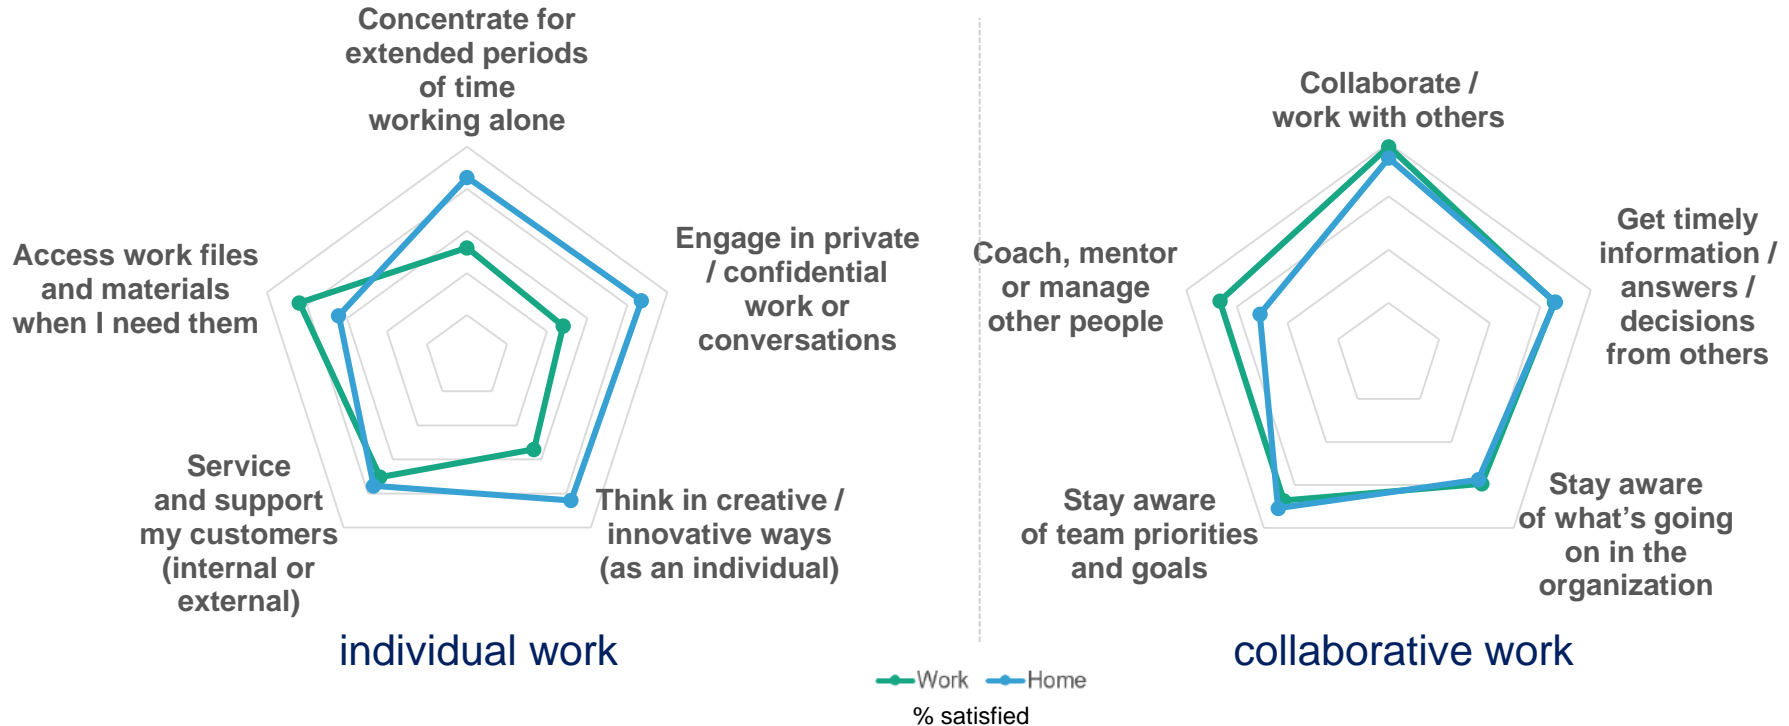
Concentrate for extended periods of time working alone

Engage in private / confidential work or conversations

Think in creative / innovative ways (as an individual)

Service and support my customers (internal or external)

Access work files and materials when I need them

individual work

Collaborate / work with others

Get timely information / answers / decisions from others

Stay aware of what's going on in the organization

Stay aware of team priorities and goals

Coach, mentor or manage other people

collaborative work

Work Home

% satisfied